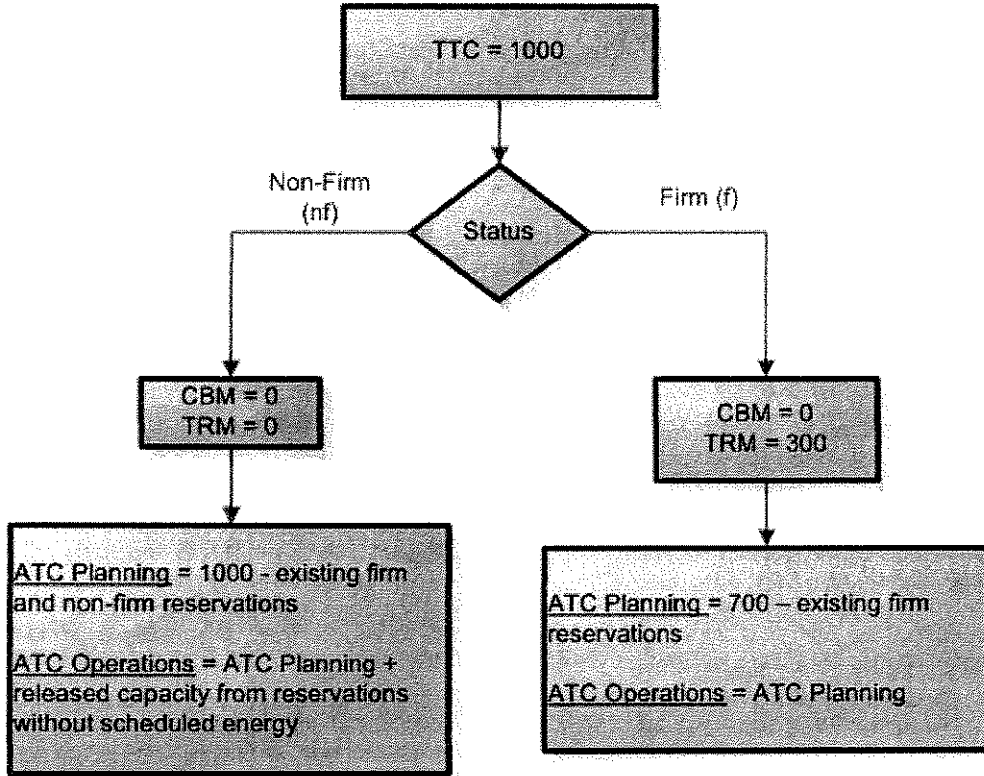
TTC = 1000

Non-Firm (nf)

Status

Firm (f)

CBM = 0
TRM = 0

CBM = 0
TRM = 300

ATC Planning = 1000 - existing firm and non-firm reservations

ATC Operations = ATC Planning + released capacity from reservations without scheduled energy

ATC Planning = 700 – existing firm reservations

ATC Operations = ATC Planning